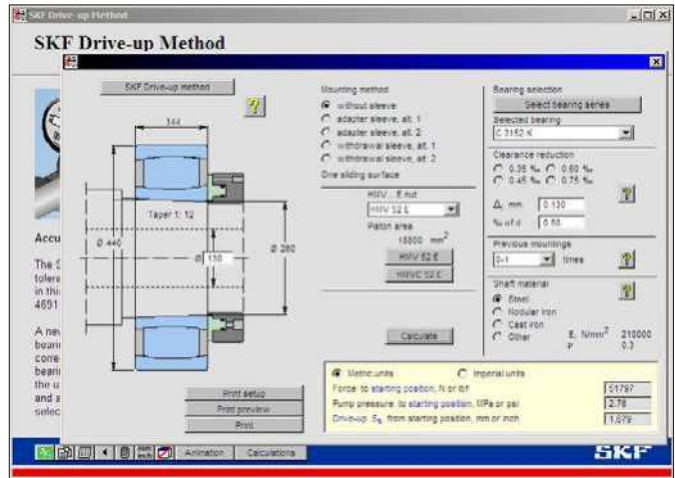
SKF Drive-up Method

SKF Drive-up Method

SKF Drive-up method

?

144

Taper 1: 12

Ø 440

Ø 130

Ø 280

Mounting method
without sleeve
adapter sleeve, alt. 1
adapter sleeve, alt. 2
withdrawal sleeve, alt. 1
withdrawal sleeve, alt. 2
One sliding surface

HMV E nut
HMV 52 E
Piston area
15600 $mm^2$
HMV 52 E
HMVC 52 E

Calculate

Bearing selection
Select bearing series
Selected bearing
C 3152 K

Clearance reduction
0.35 ‰ 0.60 ‰
0.45 ‰ 0.75 ‰

?

Δ mm 0.130
‰ of d 0.50

Previous mountings
0-1 times

?

Shaft material
Steel
Nodular iron
Cast iron
Other

?

E, $N/mm^2$ 210000
ν 0.3

Accu

The S
tolera
in thi
4691

A nev
beari
corre
beari
the u
and s
selec

Print setup
Print preview
Print

Metric units
Imperial units
Force to starting position, N or lbf 51797
Pump pressure to starting position, MPa or psi 2.78
Drive-up $S_s$ from starting position, mm or inch 1.079

Animation Calculations

SKF